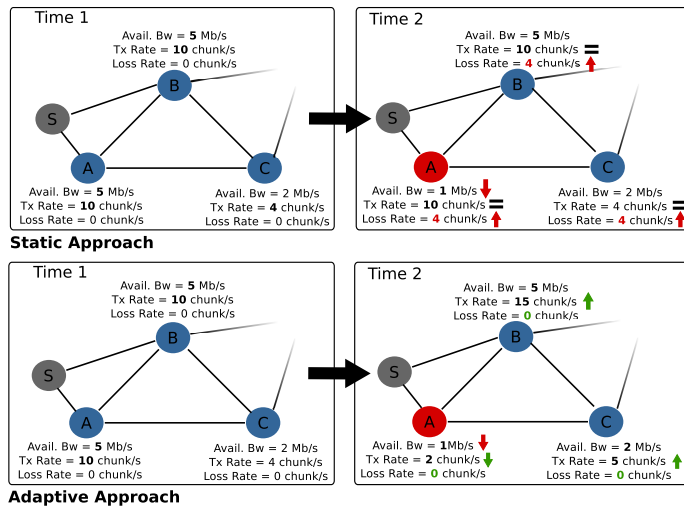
Time 1

Avail. Bw = **5** Mb/s
Tx Rate = **10** chunk/s
Loss Rate = 0 chunk/s

B

S

A

C

Avail. Bw = **5** Mb/s
Tx Rate = **10** chunk/s
Loss Rate = 0 chunk/s

Avail. Bw = 2 Mb/s
Tx Rate = **4** chunk/s
Loss Rate = 0 chunk/s

Time 2

Avail. Bw = **5** Mb/s
Tx Rate = **10** chunk/s =
Loss Rate = **4** chunk/s

B

S

A

C

Avail. Bw = **1** Mb/s
Tx Rate = **10** chunk/s =
Loss Rate = **4** chunk/s

Avail. Bw = 2 Mb/s
Tx Rate = 4 chunk/s =
Loss Rate = **4** chunk/s

**Static Approach**

Time 1

Avail. Bw = **5** Mb/s
Tx Rate = **10** chunk/s
Loss Rate = 0 chunk/s

B

S

A

C

Avail. Bw = **5** Mb/s
Tx Rate = **10** chunk/s
Loss Rate = 0 chunk/s

Avail. Bw = 2 Mb/s
Tx Rate = 4 chunk/s
Loss Rate = 0 chunk/s

Time 2

Avail. Bw = **5** Mb/s
Tx Rate = **15** chunk/s
Loss Rate = **0** chunk/s

B

S

A

C

Avail. Bw = **1**Mb/s
Tx Rate = **2** chunk/s
Loss Rate = **0** chunk/s

Avail. Bw = **2** Mb/s
Tx Rate = **5** chunk/s
Loss Rate = **0** chunk/s

**Adaptive Approach**